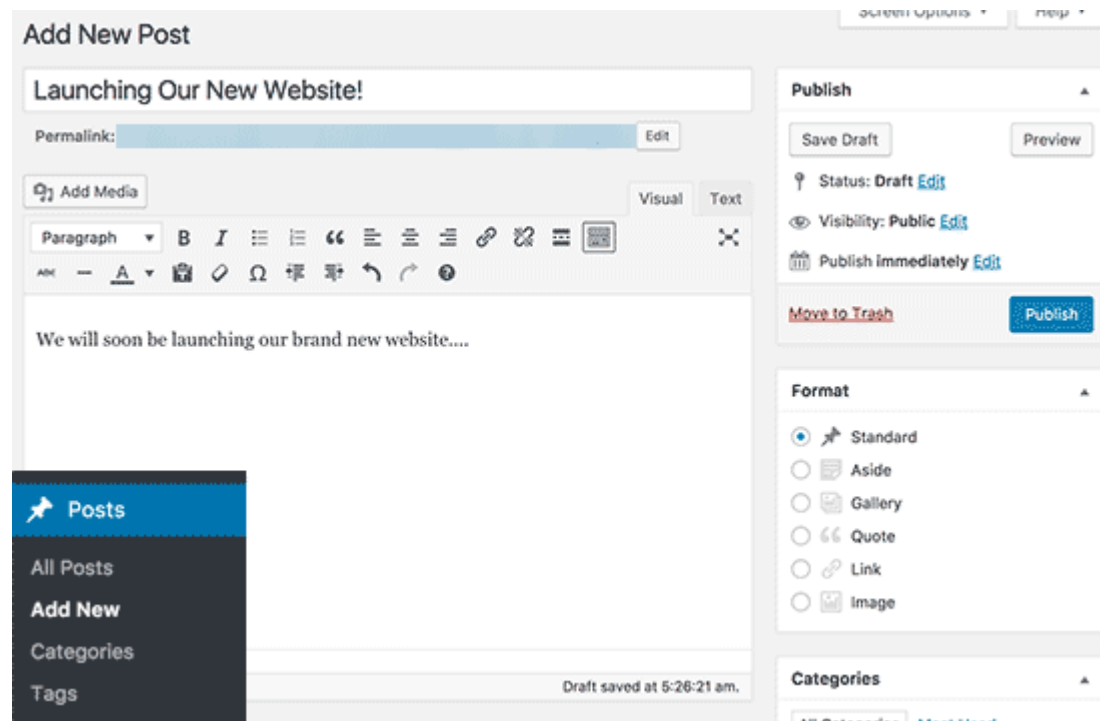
Add New Post

Screen Options ▾
Help ▾

Launching Our New Website!

Permalink: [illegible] Edit

Add Media

Visual
Text

Paragraph

We will soon be launching our brand new website....

Posts

All Posts
Add New
Categories
Tags

Draft saved at 5:26:21 am.

Publish

Save Draft
Preview

Status: Draft Edit

Visibility: Public Edit

Publish immediately Edit

Move to Trash
Publish

Format

Standard
Aside
Gallery
Quote
Link
Image

Categories

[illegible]